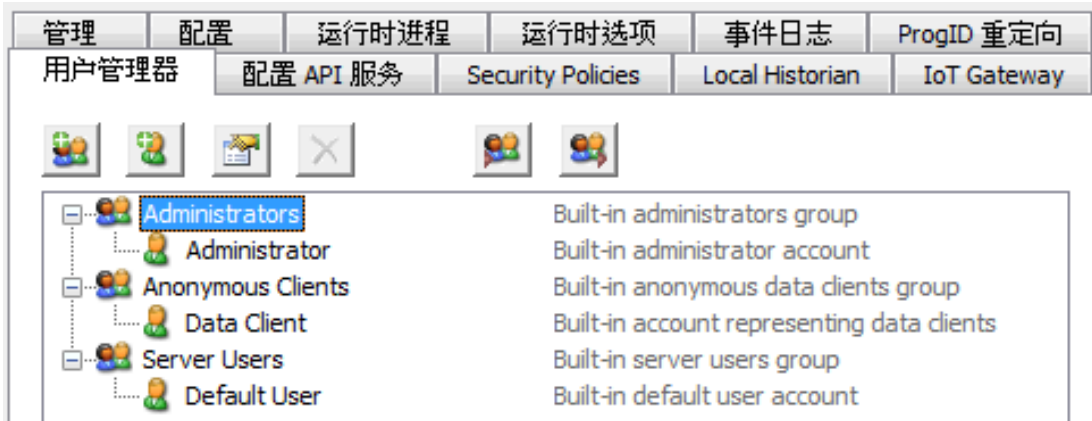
管理 | 配置 | 运行时进程 | 运行时选项 | 事件日志 | ProgID 重定向

用户管理器 | 配置 API 服务 | Security Policies | Local Historian | IoT Gateway

| | |
|---|---|
| Administrators | Built-in administrators group |
| Administrator | Built-in administrator account |
| Anonymous Clients | Built-in anonymous data clients group |
| Data Client | Built-in account representing data clients |
| Server Users | Built-in server users group |
| Default User | Built-in default user account |